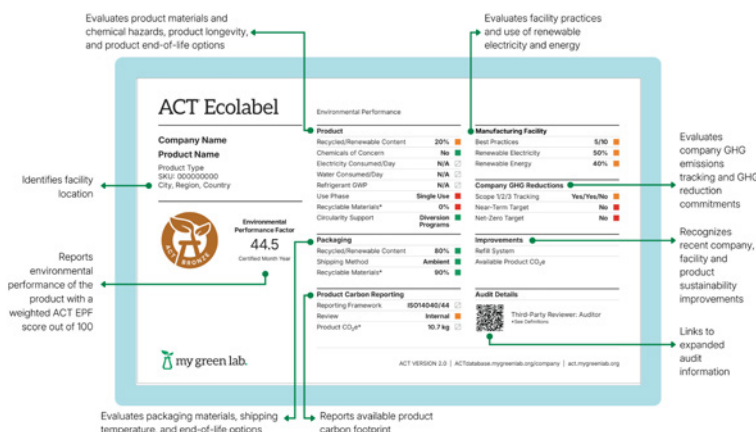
Evaluates product materials and chemical hazards, product longevity, and product end-of-life options

Evaluates facility practices and use of renewable electricity and energy

Evaluates company GHG emissions tracking and GHG reduction commitments

Identifies facility location

Reports environmental performance of the product with a weighted ACT EPF score out of 100

Recognizes recent company, facility and product sustainability improvements

Links to expanded audit information

ACT Ecolabel

Company Name
Product Name
Product Type
SKU: 000000000
City, Region, Country

ACT BRONZE

Environmental Performance Factor
44.5
Certified Month Year

Environmental Performance

Product

| | |
|---|---|
| Recycled/Renewable Content | 20% |
| Chemicals of Concern | No |
| Electricity Consumed/Day | N/A |
| Water Consumed/Day | N/A |
| Refrigerant GWP | N/A |
| Use Phase | Single Use |
| Recyclable Materials* | 0% |
| Circularity Support | Diversion Programs |

Packaging

| | |
|---|---|
| Recycled/Renewable Content | 80% |
| Shipping Method | Ambient |
| Recyclable Materials* | 90% |

Product Carbon Reporting

| | |
|---|---|
| Reporting Framework | ISO14040/44 |
| Review | Internal |
| Product $CO_2e$* | 10.7 kg |

Manufacturing Facility

| | |
|---|---|
| Best Practices | 5/10 |
| Renewable Electricity | 50% |
| Renewable Energy | 40% |

Company GHG Reductions

| | |
|---|---|
| Scope 1/2/3 Tracking | Yes/Yes/No |
| Near-Term Target | No |
| Net-Zero Target | No |

Improvements
Refill System
Available Product $CO_2e$

Audit Details
Third-Party Reviewer: Auditor
*See Definitions

my green lab.

ACT VERSION 2.0 | ACTdatabase.mygreenlab.org/company | act.mygreenlab.org

Evaluates packaging materials, shipping temperature, and end-of-life options

Reports available product carbon footprint